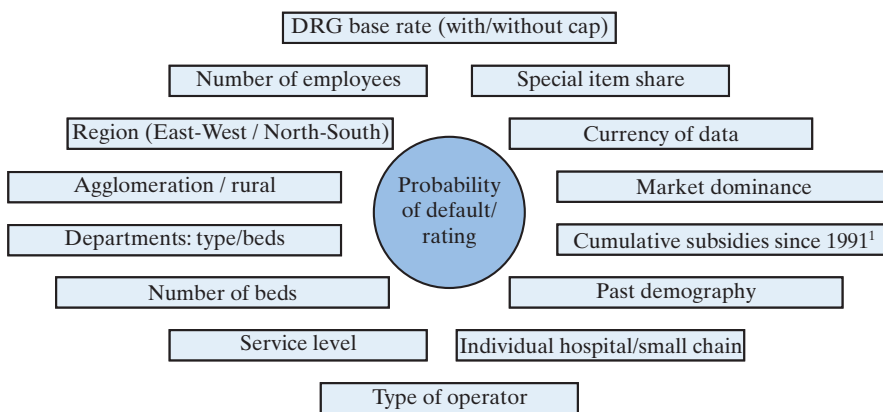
DRG base rate (with/without cap)

Number of employees

Special item share

Region (East-West / North-South)

Currency of data

Agglomeration / rural

Probability of default/ rating

Market dominance

Departments: type/beds

Cumulative subsidies since 1991$^1$

Number of beds

Past demography

Service level

Individual hospital/small chain

Type of operator